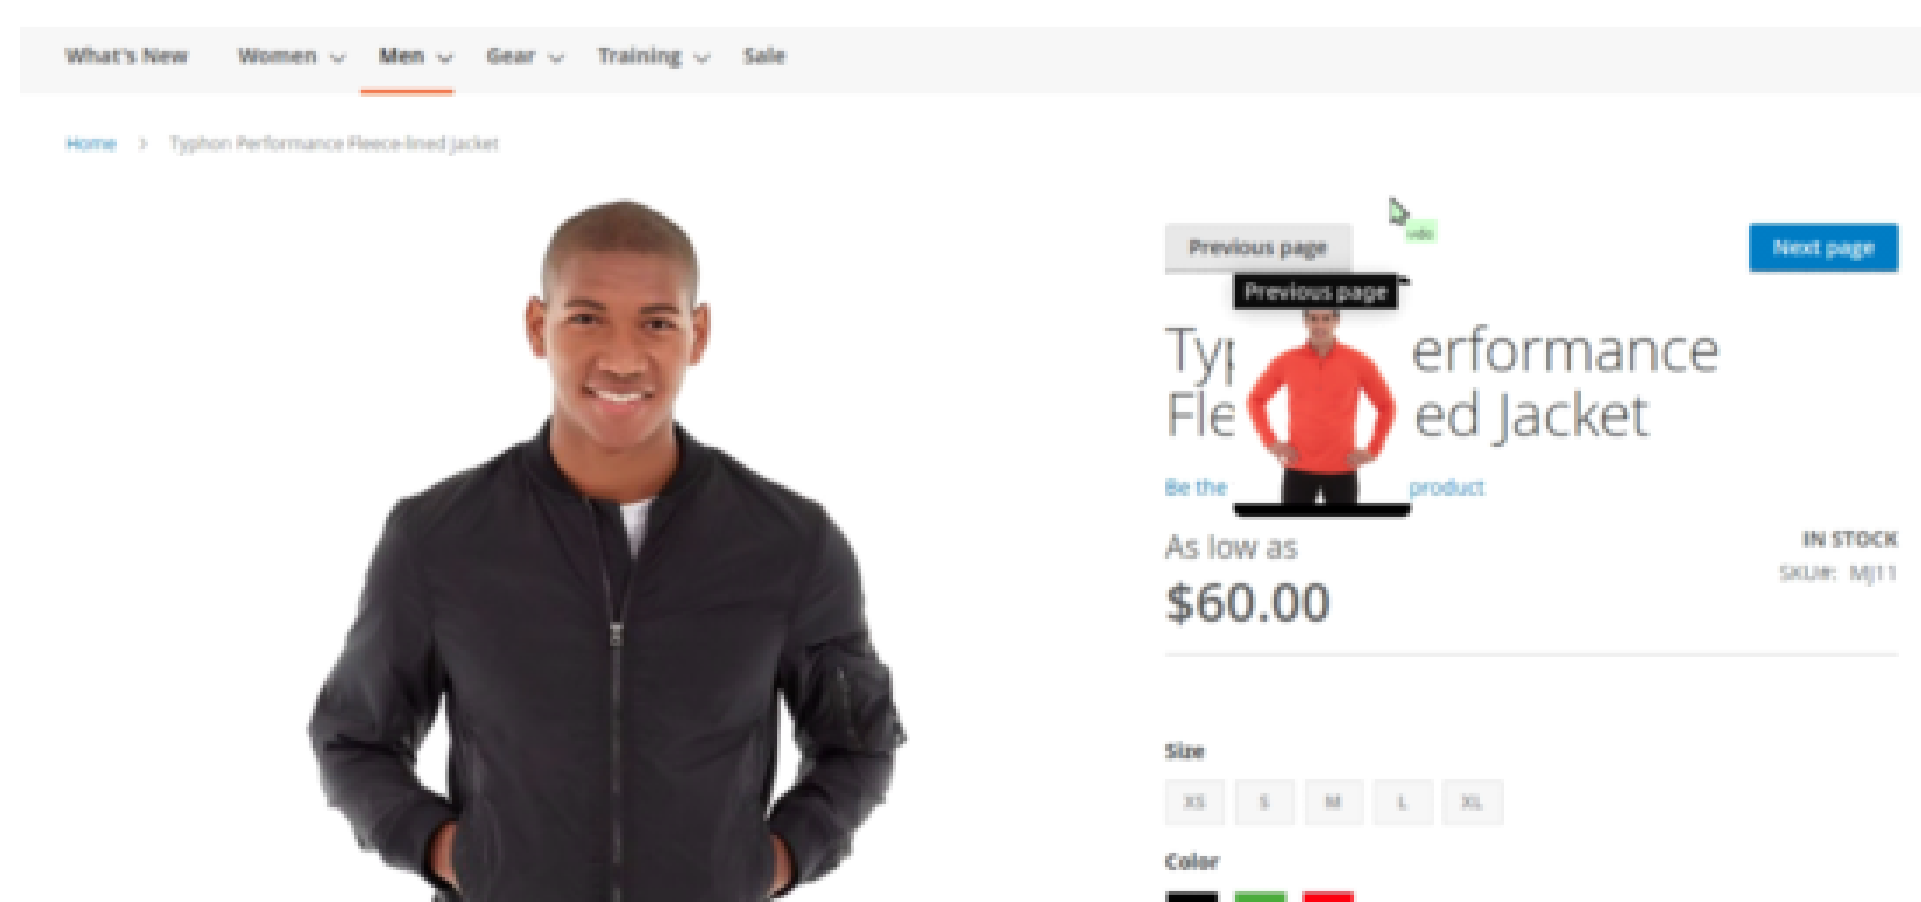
What's New Women Men Gear Training Sale

Home > Typhon Performance Fleece-lined Jacket

Previous page

Next page

Previous page

Ty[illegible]erformance Fle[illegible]ed Jacket

Be the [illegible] product

As low as
$60.00

IN STOCK
SKU#: MJ11

Size
XS S M L XL

Color